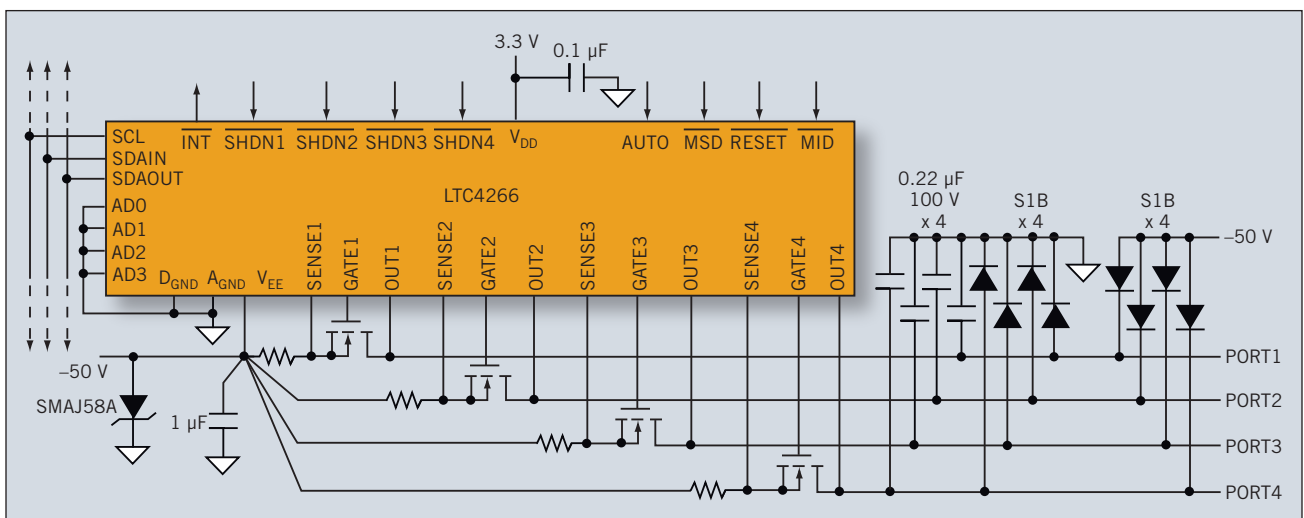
3.3 V
0.1 µF
SCL
SDAIN
SDAOUT
AD0
AD1
AD2
AD3
INT
SHDN1
SHDN2
SHDN3
SHDN4
$V_{DD}$
AUTO
MSD
RESET
MID
LTC4266
$D_{GND}$
$A_{GND}$
$V_{EE}$
SENSE1
GATE1
OUT1
SENSE2
GATE2
OUT2
SENSE3
GATE3
OUT3
SENSE4
GATE4
OUT4
0.22 µF
100 V
x 4
S1B
x 4
S1B
x 4
–50 V
–50 V
SMAJ58A
1 µF
PORT1
PORT2
PORT3
PORT4